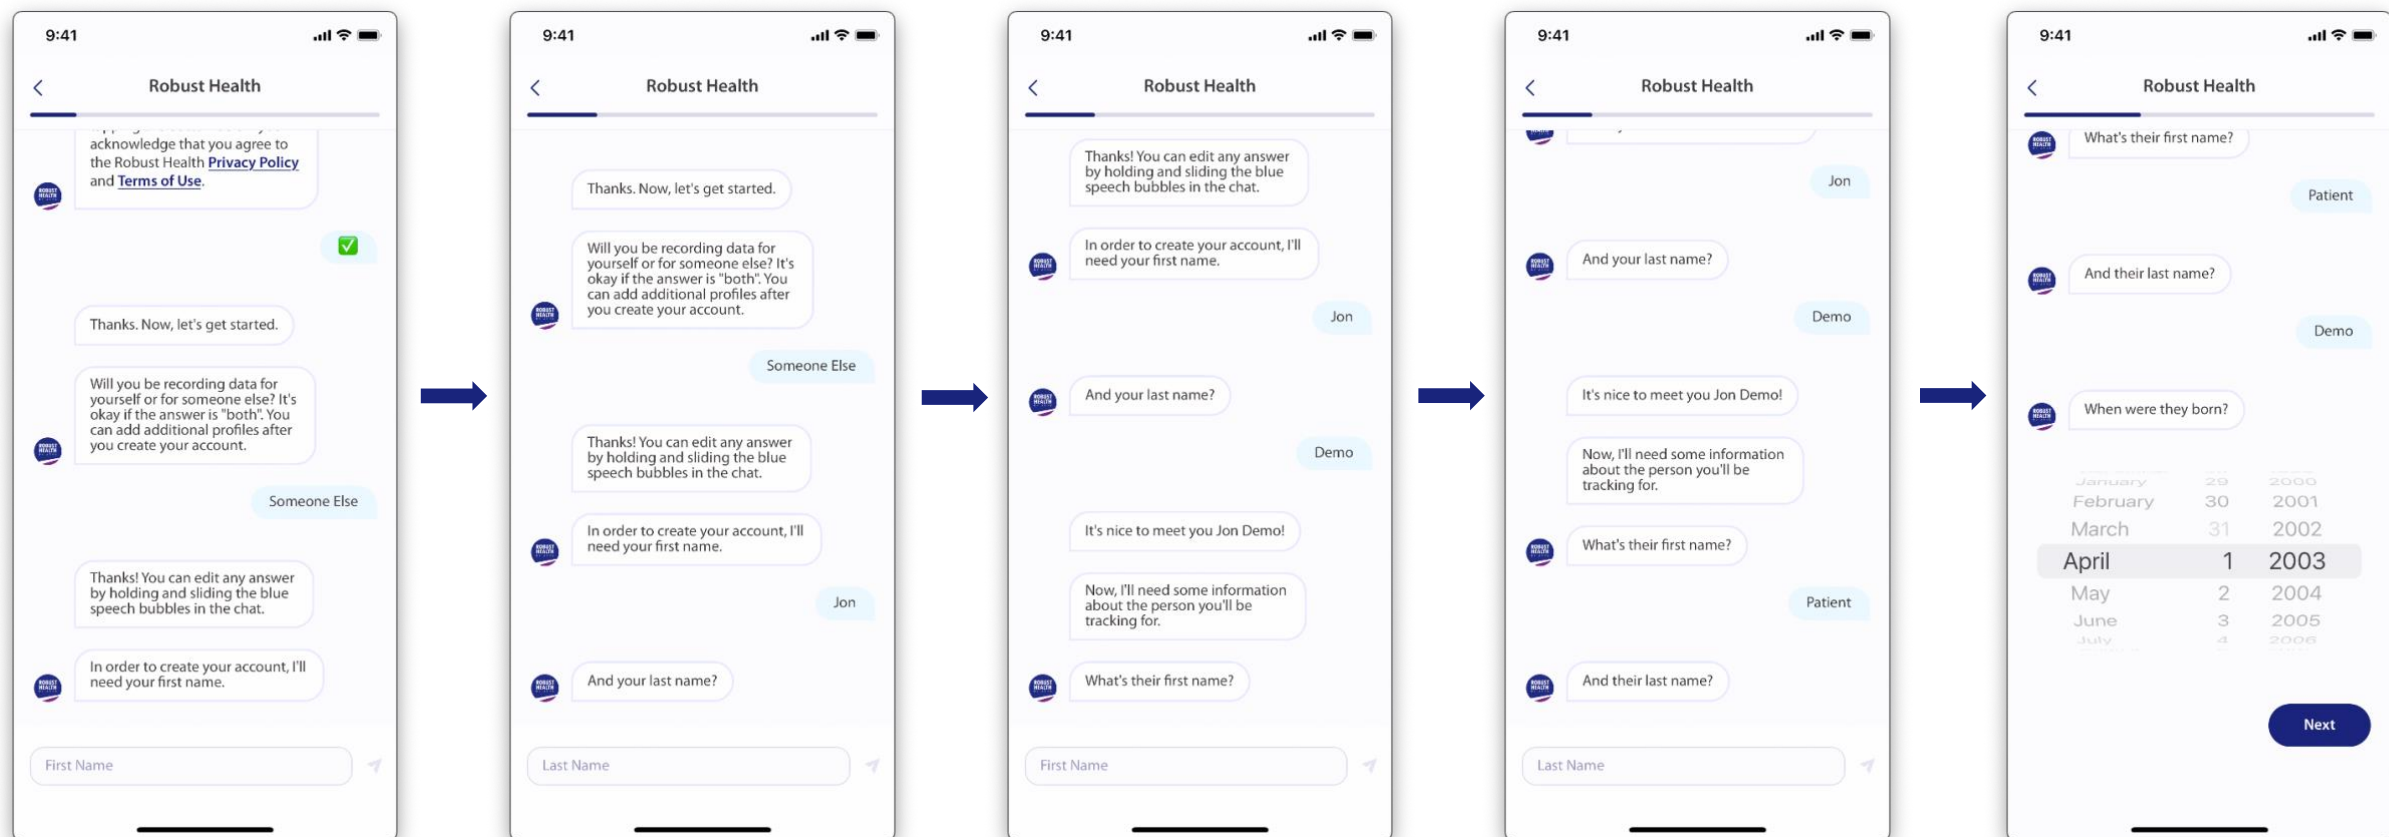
9:41

Robust Health

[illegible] acknowledge that you agree to the Robust Health Privacy Policy and Terms of Use.

✅

Thanks. Now, let's get started.

Will you be recording data for yourself or for someone else? It's okay if the answer is "both". You can add additional profiles after you create your account.

Someone Else

Thanks! You can edit any answer by holding and sliding the blue speech bubbles in the chat.

In order to create your account, I'll need your first name.

First Name

9:41

Robust Health

Thanks. Now, let's get started.

Will you be recording data for yourself or for someone else? It's okay if the answer is "both". You can add additional profiles after you create your account.

Someone Else

Thanks! You can edit any answer by holding and sliding the blue speech bubbles in the chat.

In order to create your account, I'll need your first name.

Jon

And your last name?

Last Name

9:41

Robust Health

Thanks! You can edit any answer by holding and sliding the blue speech bubbles in the chat.

In order to create your account, I'll need your first name.

Jon

And your last name?

Demo

It's nice to meet you Jon Demo!

Now, I'll need some information about the person you'll be tracking for.

What's their first name?

First Name

9:41

Robust Health

Jon

And your last name?

Demo

It's nice to meet you Jon Demo!

Now, I'll need some information about the person you'll be tracking for.

What's their first name?

Patient

And their last name?

Last Name

9:41

Robust Health

What's their first name?

Patient

And their last name?

Demo

When were they born?

| January | 29 | 2000 |
|---|---|---|
| February | 30 | 2001 |
| March | 31 | 2002 |
| April | 1 | 2003 |
| May | 2 | 2004 |
| June | 3 | 2005 |
| July | 4 | 2006 |

Next